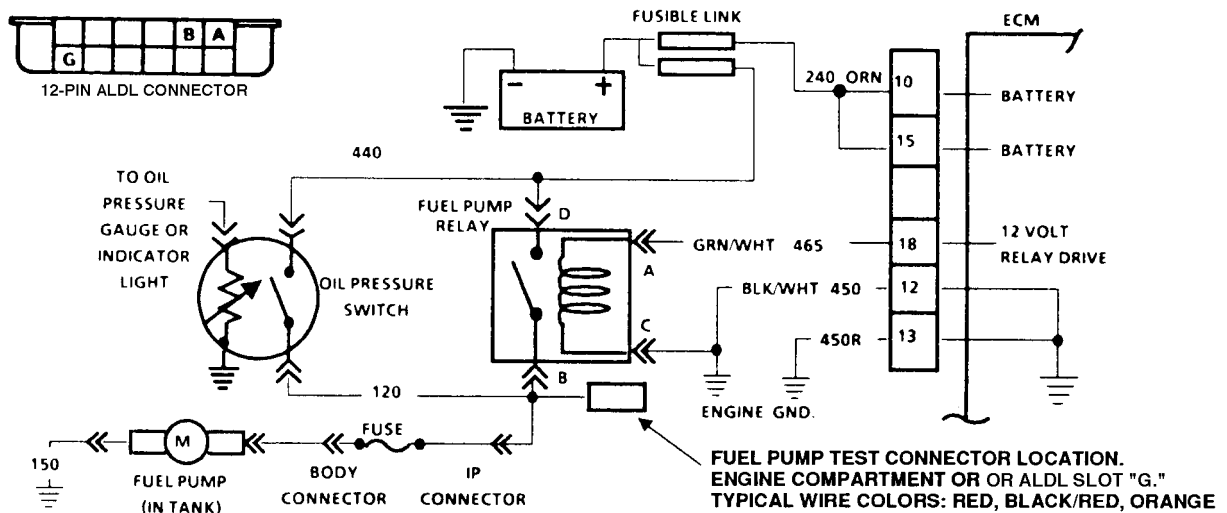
G
B
A
12-PIN ALDL CONNECTOR

FUSIBLE LINK

BATTERY

ECM

240 ORN
10 BATTERY
15 BATTERY

440

TO OIL PRESSURE GAUGE OR INDICATOR LIGHT

FUEL PUMP RELAY
D
A
C
B

OIL PRESSURE SWITCH

GRN/WHT 465
18 12 VOLT RELAY DRIVE

BLK/WHT 450
12

450R
13

120

ENGINE GND.

150

M

FUEL PUMP (IN TANK)

FUSE

BODY CONNECTOR

IP CONNECTOR

FUEL PUMP TEST CONNECTOR LOCATION.
ENGINE COMPARTMENT OR OR ALDL SLOT "G."
TYPICAL WIRE COLORS: RED, BLACK/RED, ORANGE